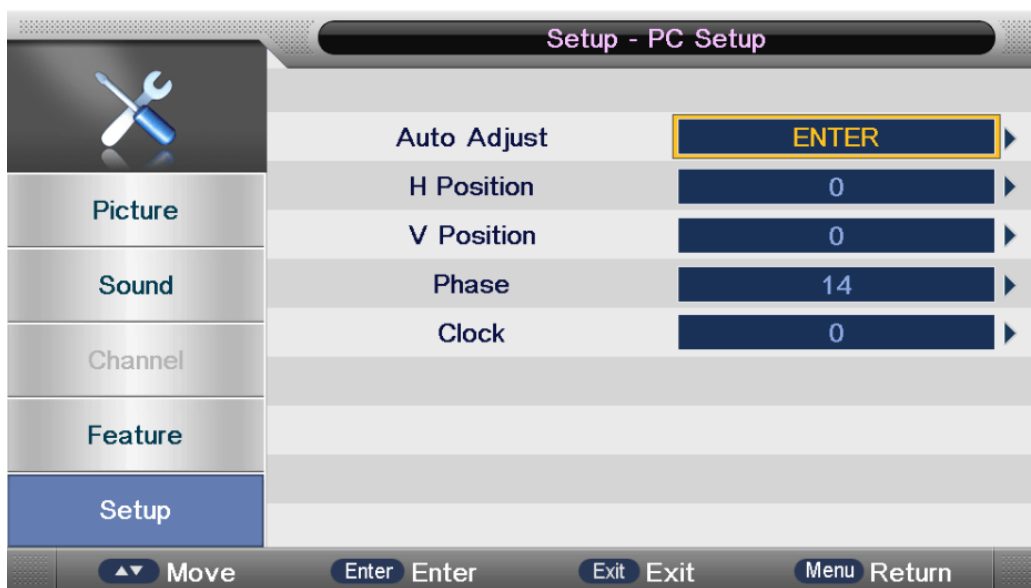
Setup - PC Setup

Picture
Sound
Channel
Feature
Setup

| | |
|---|---|
| Auto Adjust | ENTER |
| H Position | 0 |
| V Position | 0 |
| Phase | 14 |
| Clock | 0 |

Move Enter Enter Exit Exit Menu Return